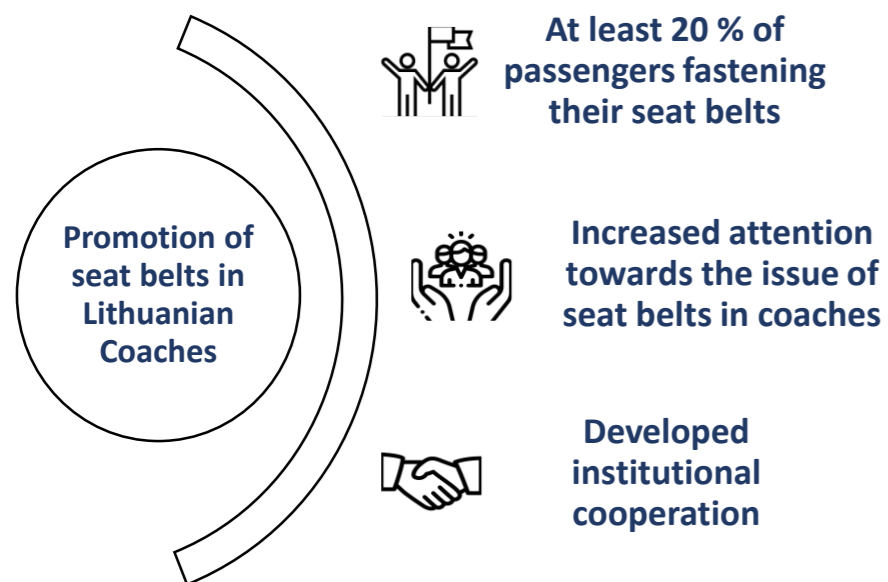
Promotion of seat belts in Lithuanian Coaches

At least 20 % of passengers fastening their seat belts

Increased attention towards the issue of seat belts in coaches

Developed institutional cooperation